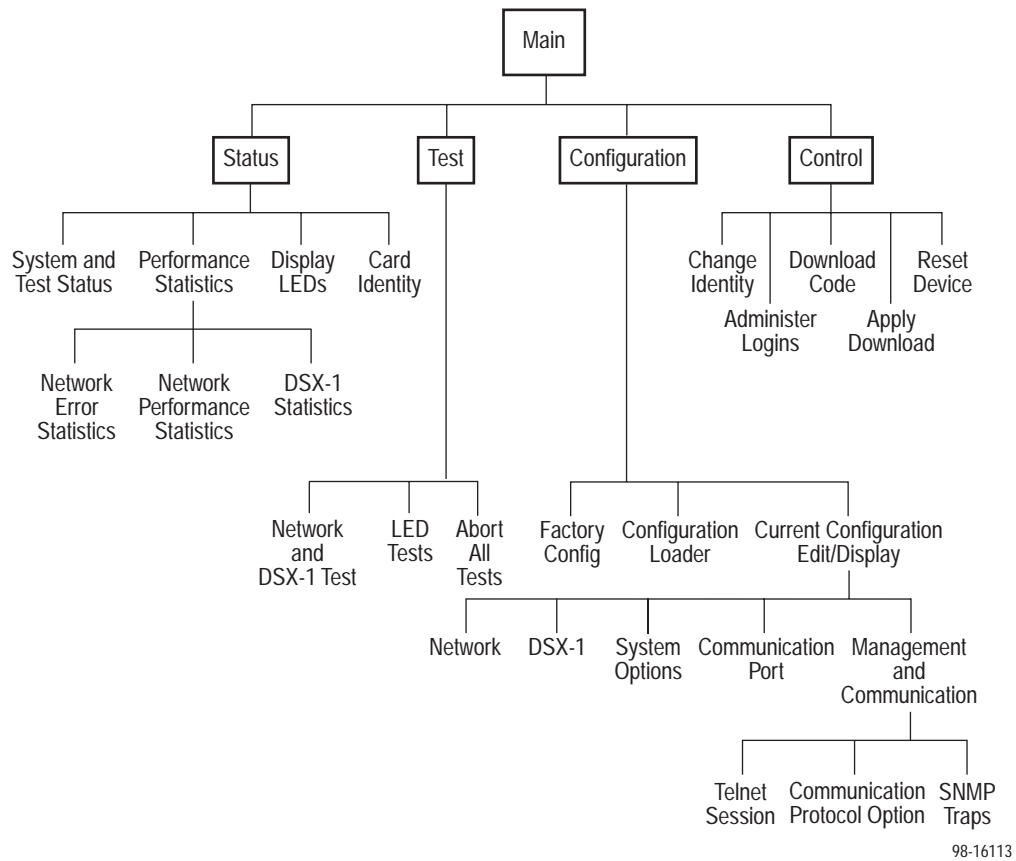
Main

Status

Test

Configuration

Control

System and Test Status

Performance Statistics

Display LEDs

Card Identity

Network Error Statistics

Network Performance Statistics

DSX-1 Statistics

Change Identity

Administer Logins

Download Code

Apply Download

Reset Device

Network and DSX-1 Test

LED Tests

Abort All Tests

Factory Config

Configuration Loader

Current Configuration Edit/Display

Network

DSX-1

System Options

Communication Port

Management and Communication

Telnet Session

Communication Protocol Option

SNMP Traps

98-16113